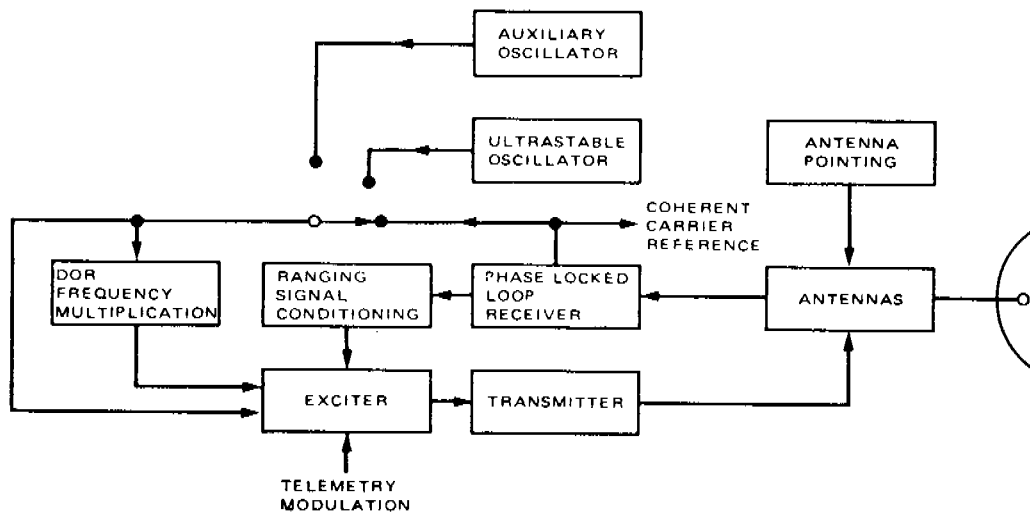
AUXILIARY OSCILLATOR

ULTRASTABLE OSCILLATOR

ANTENNA POINTING

COHERENT CARRIER REFERENCE

DOR FREQUENCY MULTIPLICATION

RANGING SIGNAL CONDITIONING

PHASE LOCKED LOOP RECEIVER

ANTENNAS

EXCITER

TRANSMITTER

TELEMETRY MODULATION